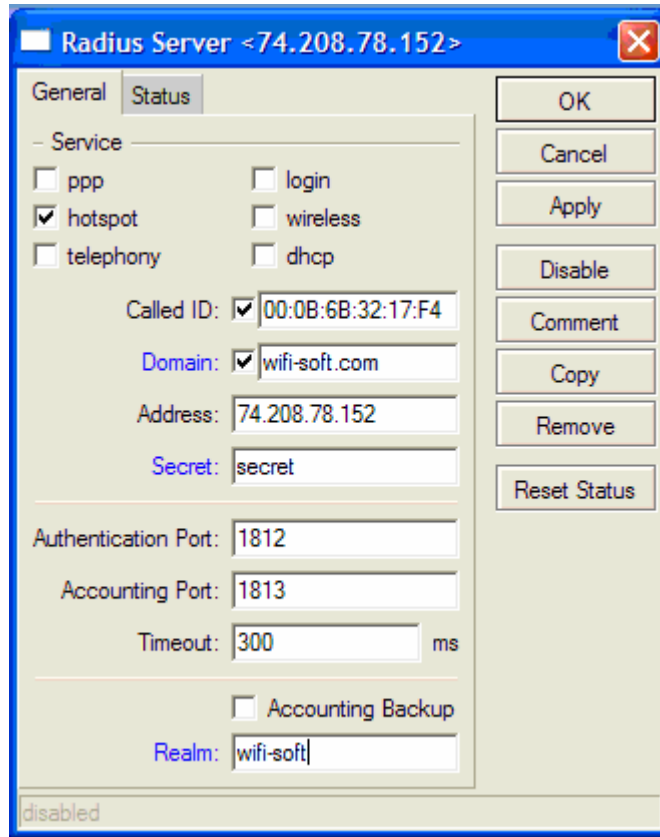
Radius Server <74.208.78.152>

General Status

Service

ppp
hotspot
telephony
login
wireless
dhcp

Called ID: 00:0B:6B:32:17:F4

Domain: wifi-soft.com

Address: 74.208.78.152

Secret: secret

Authentication Port: 1812

Accounting Port: 1813

Timeout: 300 ms

Accounting Backup

Realm: wifi-soft

OK
Cancel
Apply
Disable
Comment
Copy
Remove
Reset Status

disabled